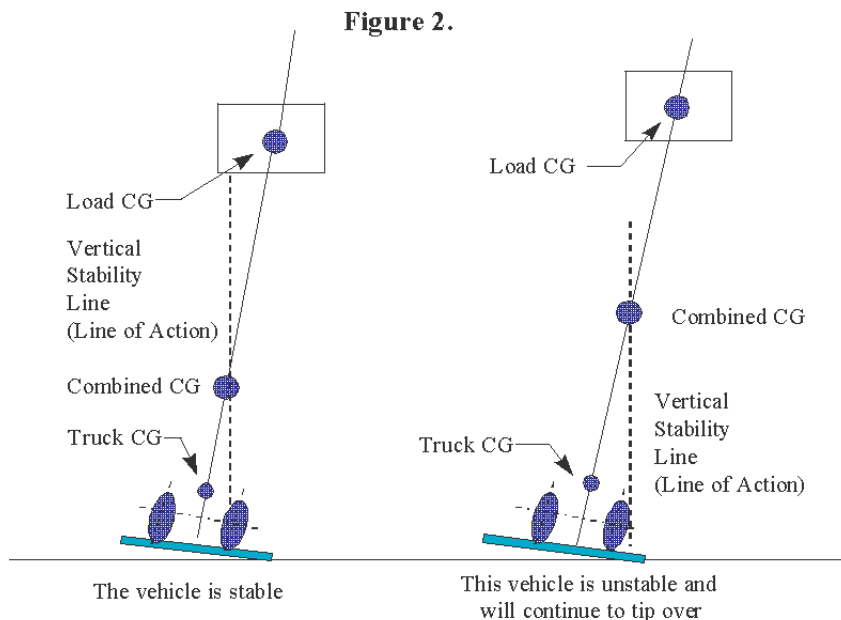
Figure 2.

Load CG

Vertical Stability Line (Line of Action)

Combined CG

Truck CG

The vehicle is stable

Load CG

Combined CG

Vertical Stability Line (Line of Action)

Truck CG

This vehicle is unstable and will continue to tip over